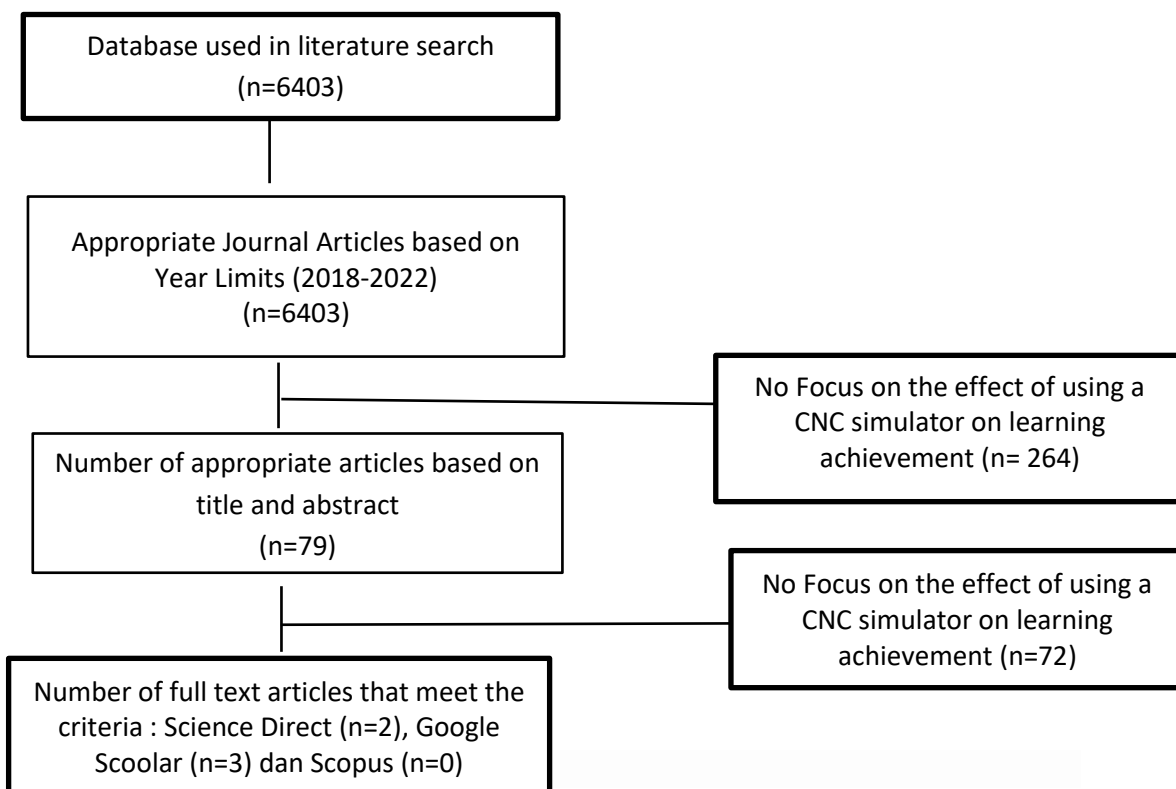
Database used in literature search
(n=6403)

Appropriate Journal Articles based on Year Limits (2018-2022)
(n=6403)

No Focus on the effect of using a CNC simulator on learning achievement (n= 264)

Number of appropriate articles based on title and abstract
(n=79)

No Focus on the effect of using a CNC simulator on learning achievement (n=72)

Number of full text articles that meet the criteria : Science Direct (n=2), Google Scoolar (n=3) dan Scopus (n=0)